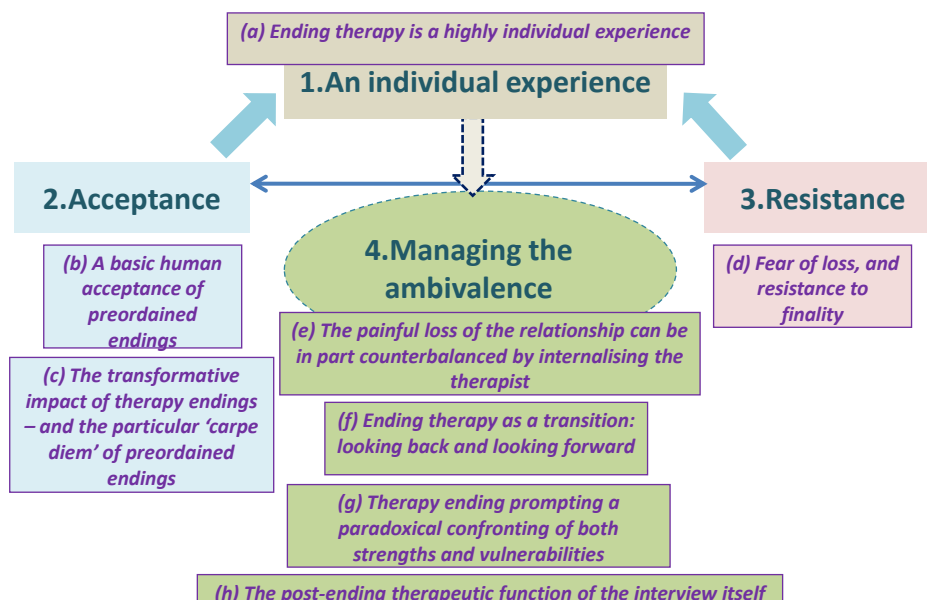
(a) Ending therapy is a highly individual experience

1.An individual experience

2.Acceptance

3.Resistance

4.Managing the ambivalence

(b) A basic human acceptance of preordained endings

(d) Fear of loss, and resistance to finality

(e) The painful loss of the relationship can be in part counterbalanced by internalising the therapist

(c) The transformative impact of therapy endings – and the particular 'carpe diem' of preordained endings

(f) Ending therapy as a transition: looking back and looking forward

(g) Therapy ending prompting a paradoxical confronting of both strengths and vulnerabilities

(h) The post-ending therapeutic function of the interview itself